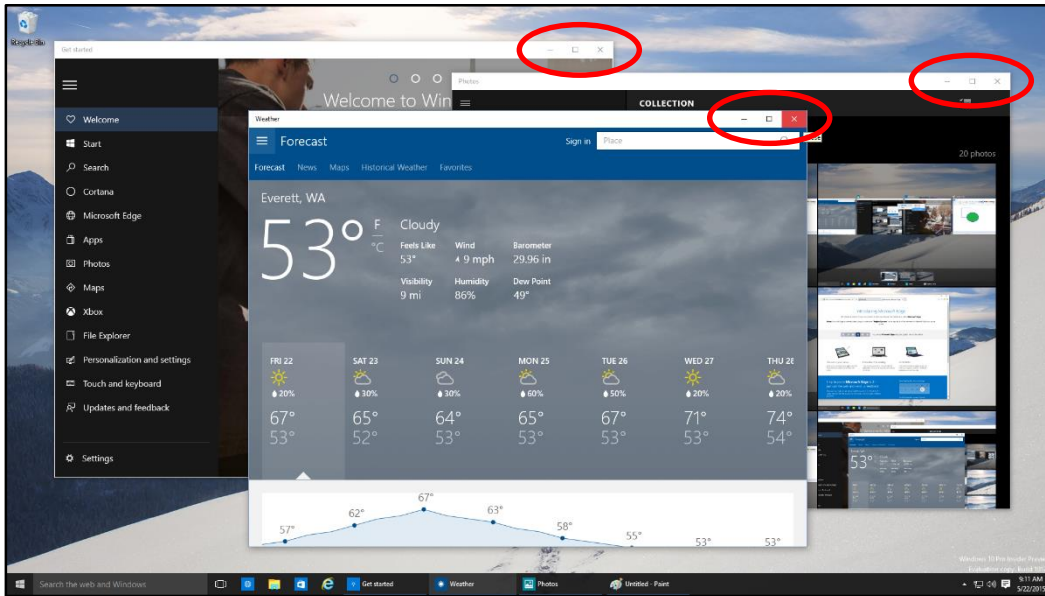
Recycle Bin

Get started

Welcome to Win

Welcome
Start
Search
Cortana
Microsoft Edge
Apps
Photos
Maps
Xbox
File Explorer
Personalization and settings
Touch and keyboard
Updates and feedback

Settings

Photos

COLLECTION

20 photos

Weather

Forecast

Sign in

Place

Forecast News Maps Historical Weather Favorites

Everett, WA

53°

F
°C

Cloudy

Feels Like
53°

Wind
9 mph

Barometer
29.96 in

Visibility
9 mi

Humidity
86%

Dew Point
49°

| FRI 22 | SAT 23 | SUN 24 | MON 25 | TUE 26 | WED 27 | THU 2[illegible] |
|---|---|---|---|---|---|---|
| 20% | 30% | 30% | 60% | 50% | 20% | 20% |
| 67° | 65° | 64° | 65° | 67° | 71° | 74° |
| 53° | 52° | 53° | 53° | 53° | 53° | 54° |

57° 62° 67° 63° 58° 55° 53° 53°

Windows 10 Pro Insider Preview
Evaluation copy. Build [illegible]

Search the web and Windows

Get started

Weather

Photos

Untitled - Paint

9:11 AM
5/22/2015